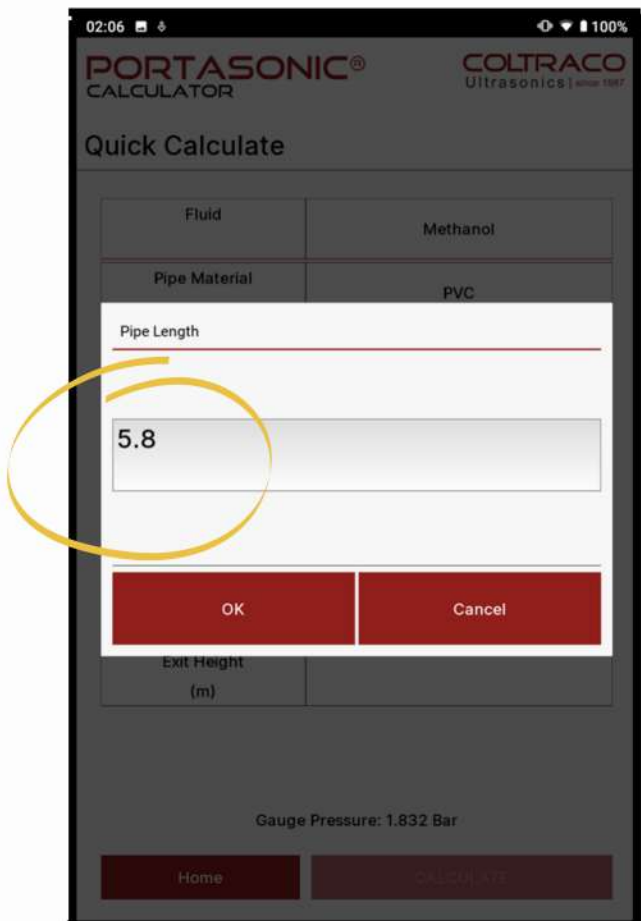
02:06 100%

PORTASONIC®
CALCULATOR

COLTRACO
Ultrasonics | since 1987

Quick Calculate

| Fluid | Methanol |
|---|---|
| Pipe Material | PVC |

Pipe Length

5.8

OK

Cancel

Exit Height
(m)

Gauge Pressure: 1.832 Bar

Home

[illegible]